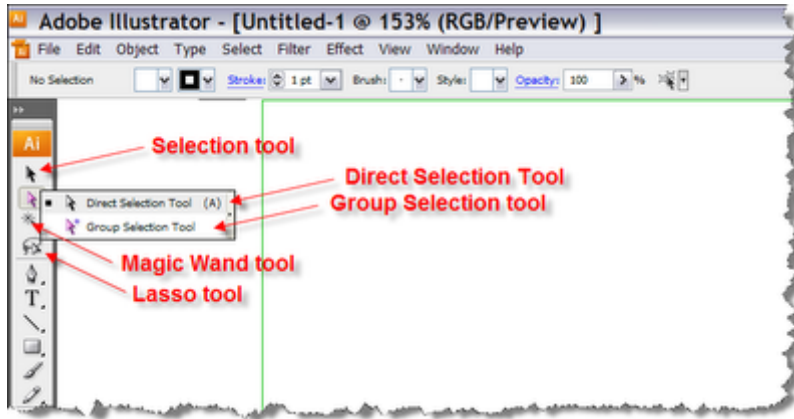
Ai Adobe Illustrator - [Untitled-1 @ 153% (RGB/Preview) ]

File Edit Object Type Select Filter Effect View Window Help

No Selection Stroke: 1 pt Brush: Style: Opacity: 100 > %

Ai

Selection tool

Direct Selection Tool

Group Selection tool

Direct Selection Tool (A)

Group Selection Tool

Magic Wand tool

Lasso tool

T